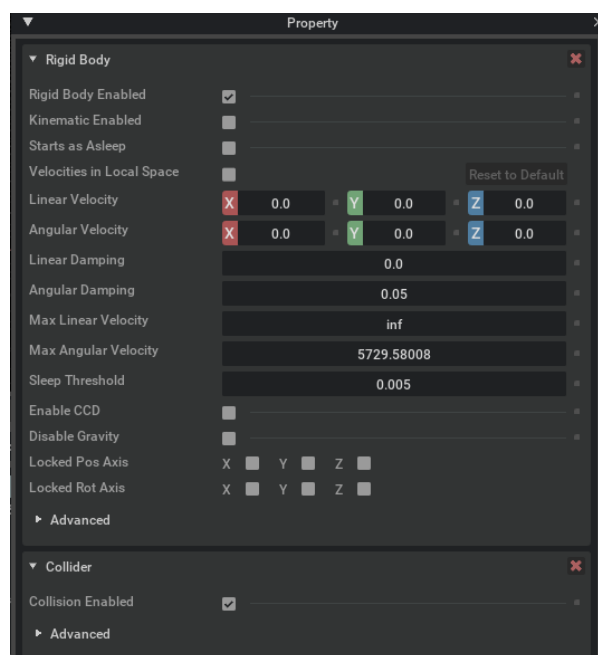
Property

Rigid Body

Rigid Body Enabled
Kinematic Enabled
Starts as Asleep
Velocities in Local Space
Reset to Default
Linear Velocity X 0.0 Y 0.0 Z 0.0
Angular Velocity X 0.0 Y 0.0 Z 0.0
Linear Damping 0.0
Angular Damping 0.05
Max Linear Velocity inf
Max Angular Velocity 5729.58008
Sleep Threshold 0.005
Enable CCD
Disable Gravity
Locked Pos Axis X Y Z
Locked Rot Axis X Y Z
Advanced

Collider

Collision Enabled
Advanced